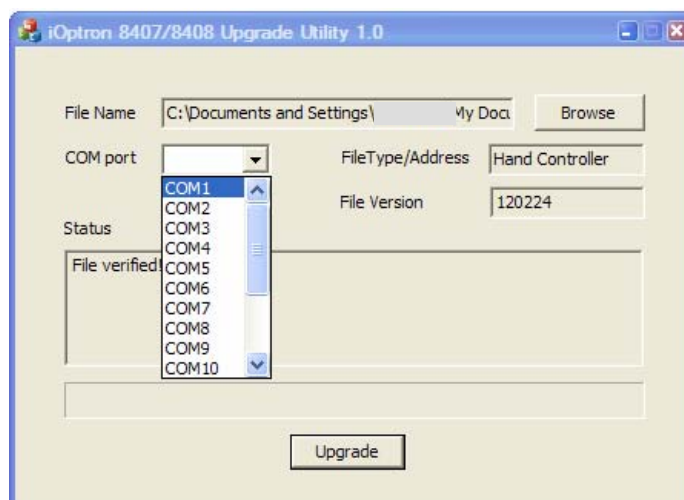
iOptron 8407/8408 Upgrade Utility 1.0

File Name C:\Documents and Settings\ My Docu Browse

COM port

COM1
COM2
COM3
COM4
COM5
COM6
COM7
COM8
COM9
COM10

FileType/Address Hand Controller

File Version 120224

Status

File verified!

Upgrade